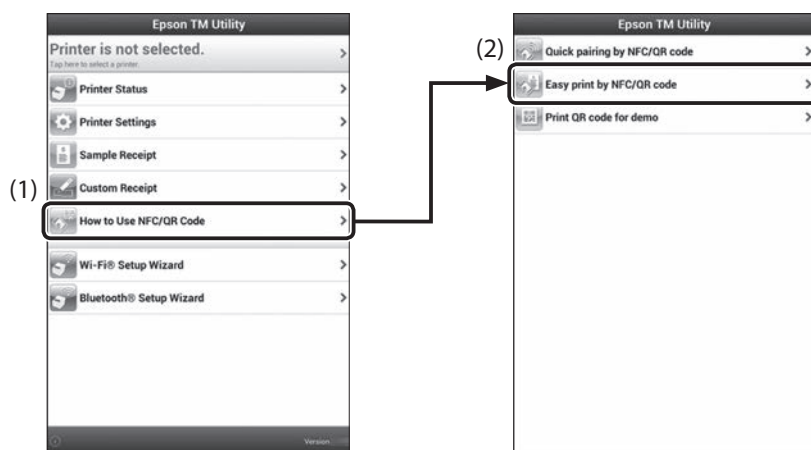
Epson TM Utility

Printer is not selected.
Tap here to select a printer.

Printer Status

Printer Settings

Sample Receipt

Custom Receipt

(1)

How to Use NFC/QR Code

Wi-Fi® Setup Wizard

Bluetooth® Setup Wizard

Version

Epson TM Utility

(2)

Quick pairing by NFC/QR code

Easy print by NFC/QR code

Print QR code for demo